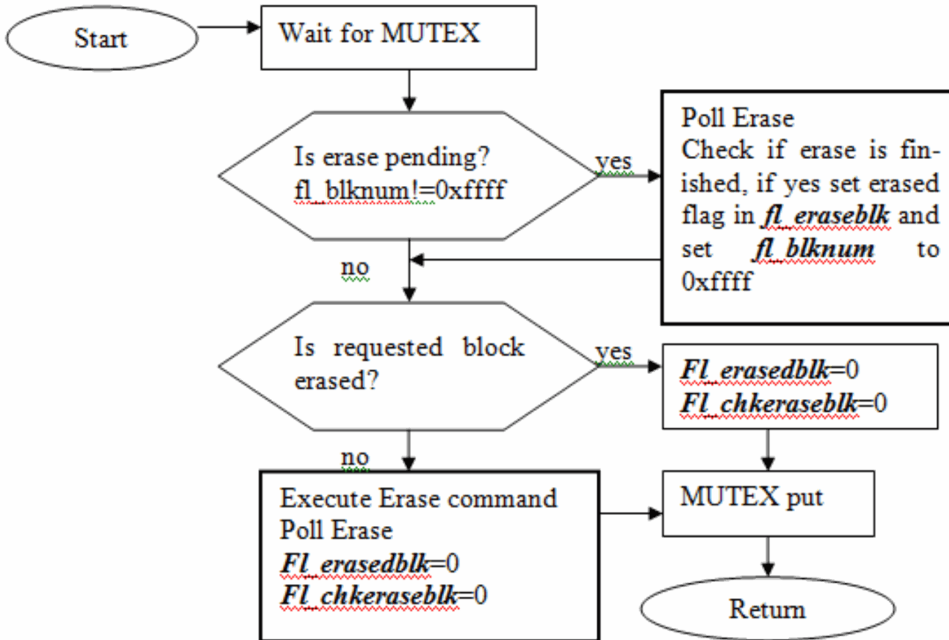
Start

Wait for MUTEX

Is erase pending? fl_blknum!=0xffff

yes

Poll Erase
Check if erase is finished, if yes set erased flag in fl_eraseblk and set fl_blknum to 0xffff

no

Is requested block erased?

yes

Fl_erasedblk=0
Fl_chkeraseblk=0

no

Execute Erase command
Poll Erase
Fl_erasedblk=0
Fl_chkeraseblk=0

MUTEX put

Return